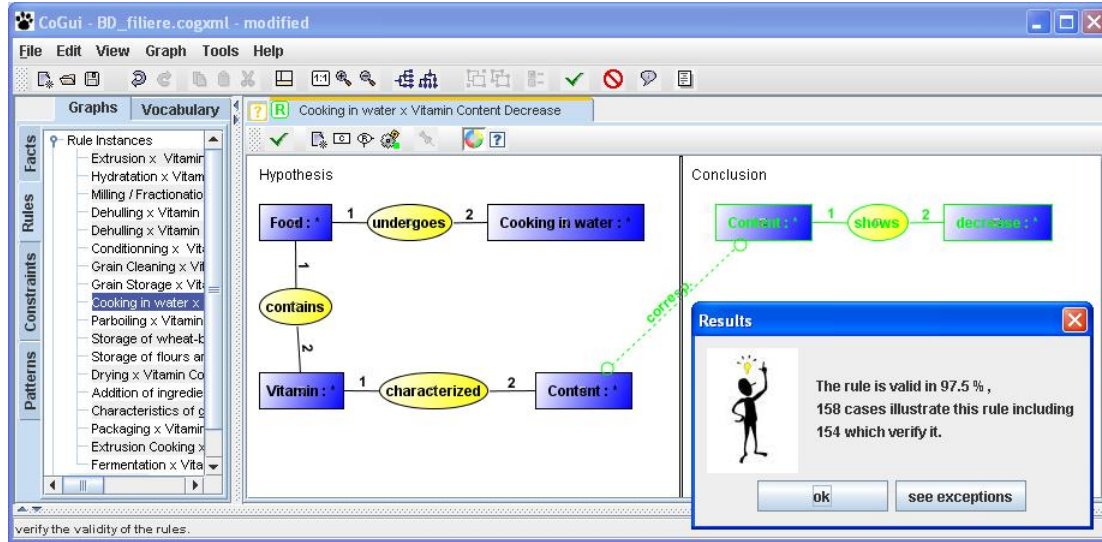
CoGui - BD_filiere.cogxml - modified

File Edit View Graph Tools Help

Graphs Vocabulary

Facts
Rules
Constraints
Patterns

Rule Instances
Extrusion x Vitamin
Hydratation x Vitam
Milling / Fractionatio
Dehulling x Vitamin
Dehulling x Vitamin
Conditionning x Vit
Grain Cleaning x Vi
Grain Storage x Vit
Cooking in water x
Parboiling x Vitamin
Storage of wheat-b
Storage of flours ar
Drying x Vitamin Co
Addition of ingredie
Characteristics of c
Packaging x Vitamin
Extrusion Cooking x
Fermentation x Vita

? R Cooking in water x Vitamin Content Decrease

Hypothesis

Food : * 1 undergoes 2 Cooking in water : *

1
contains
2

Vitamin : * 1 characterized 2 Content : *

corresp

Conclusion

Content : * 1 shows 2 decrease : *

Results

The rule is valid in 97.5 % ,
158 cases illustrate this rule including
154 which verify it.

ok see exceptions

verify the validity of the rules.